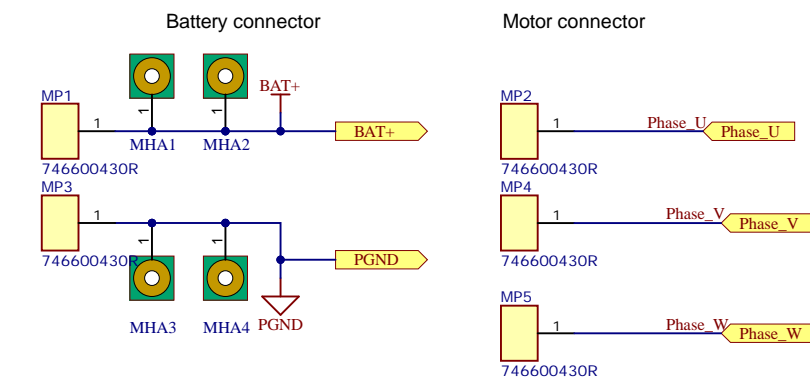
Battery connector

MP1
1
1
1
BAT+
MHA1
MHA2
BAT+
746600430R
MP3
1
1
1
746600430R
PGND
MHA3
MHA4
PGND

Motor connector

MP2
1
Phase_U
Phase_U
746600430R
MP4
1
Phase_V
Phase_V
746600430R
MP5
1
Phase_W
Phase_W
746600430R